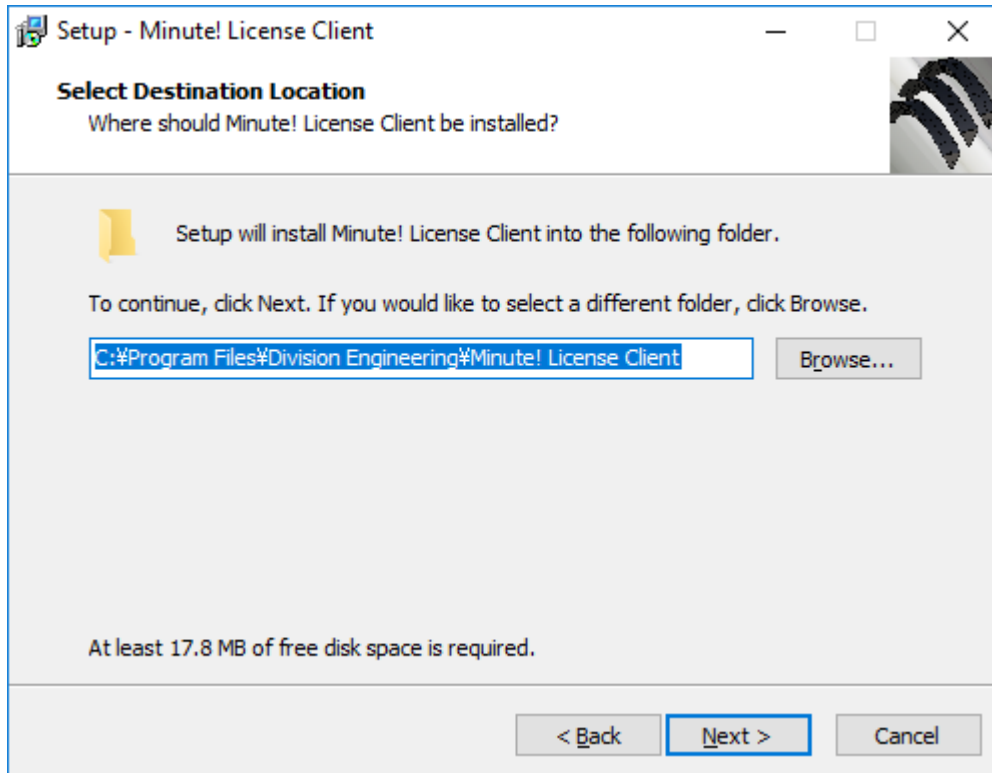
Setup - Minute! License Client

Select Destination Location
Where should Minute! License Client be installed?

Setup will install Minute! License Client into the following folder.

To continue, click Next. If you would like to select a different folder, click Browse.

C:¥Program Files¥Division Engineering¥Minute! License Client

Browse...

At least 17.8 MB of free disk space is required.

< Back

Next >

Cancel